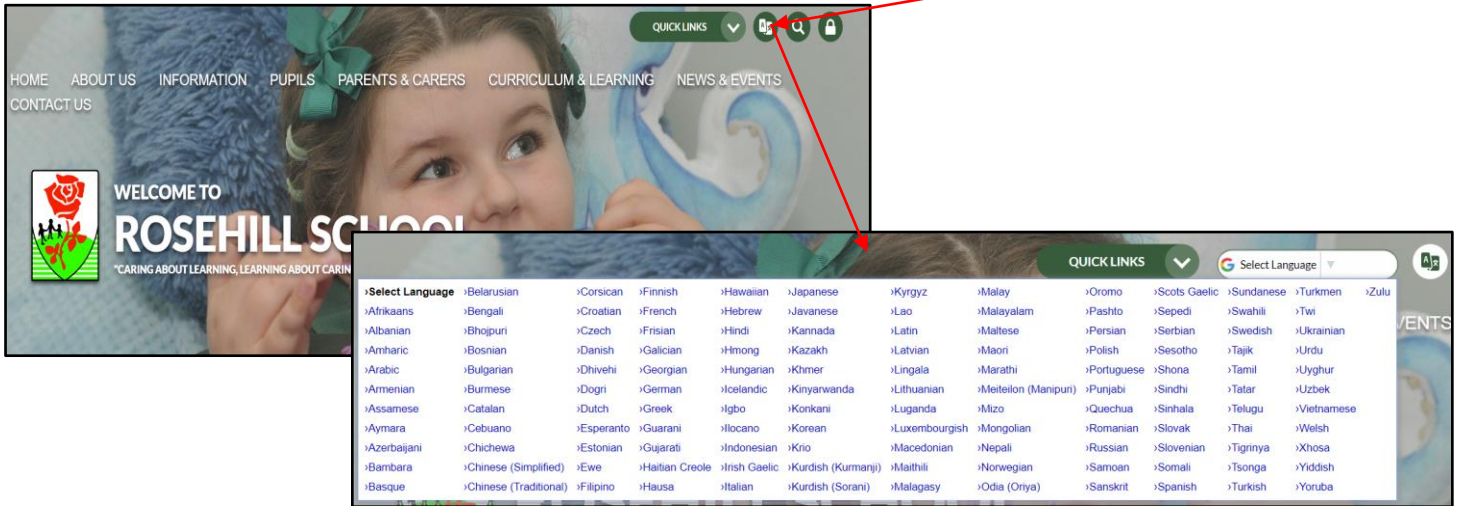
QUICK LINKS

HOME ABOUT US INFORMATION PUPILS PARENTS & CARERS CURRICULUM & LEARNING NEWS & EVENTS CONTACT US

WELCOME TO
ROSEHILL SC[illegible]
"CARING ABOUT LEARNING, LEARNING ABOUT CARIN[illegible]

QUICK LINKS
Select Language

EVENTS

| | | | | | | | | | | | | | |
|---|---|---|---|---|---|---|---|---|---|---|---|---|---|
| ›Select Language | ›Belarusian | ›Corsican | ›Finnish | ›Hawaiian | ›Japanese | ›Kyrgyz | ›Malay | ›Oromo | ›Scots Gaelic | ›Sundanese | ›Turkmen | ›Zulu |
| ›Afrikaans | ›Bengali | ›Croatian | ›French | ›Hebrew | ›Javanese | ›Lao | ›Malayalam | ›Pashto | ›Sepedi | ›Swahili | ›Twi | |
| ›Albanian | ›Bhojpuri | ›Czech | ›Frisian | ›Hindi | ›Kannada | ›Latin | ›Maltese | ›Persian | ›Serbian | ›Swedish | ›Ukrainian | |
| ›Amharic | ›Bosnian | ›Danish | ›Galician | ›Hmong | ›Kazakh | ›Latvian | ›Maori | ›Polish | ›Sesotho | ›Tajik | ›Urdu | |
| ›Arabic | ›Bulgarian | ›Dhivehi | ›Georgian | ›Hungarian | ›Khmer | ›Lingala | ›Marathi | ›Portuguese | ›Shona | ›Tamil | ›Uyghur | |
| ›Armenian | ›Burmese | ›Dogri | ›German | ›Icelandic | ›Kinyarwanda | ›Lithuanian | ›Meiteilon (Manipuri) | ›Punjabi | ›Sindhi | ›Tatar | ›Uzbek | |
| ›Assamese | ›Catalan | ›Dutch | ›Greek | ›Igbo | ›Konkani | ›Luganda | ›Mizo | ›Quechua | ›Sinhala | ›Telugu | ›Vietnamese | |
| ›Aymara | ›Cebuano | ›Esperanto | ›Guarani | ›Ilocano | ›Korean | ›Luxembourgish | ›Mongolian | ›Romanian | ›Slovak | ›Thai | ›Welsh | |
| ›Azerbaijani | ›Chichewa | ›Estonian | ›Gujarati | ›Indonesian | ›Krio | ›Macedonian | ›Nepali | ›Russian | ›Slovenian | ›Tigrinya | ›Xhosa | |
| ›Bambara | ›Chinese (Simplified) | ›Ewe | ›Haitian Creole | ›Irish Gaelic | ›Kurdish (Kurmanji) | ›Maithili | ›Norwegian | ›Samoan | ›Somali | ›Tsonga | ›Yiddish | |
| ›Basque | ›Chinese (Traditional) | ›Filipino | ›Hausa | ›Italian | ›Kurdish (Sorani) | ›Malagasy | ›Odia (Oriya) | ›Sanskrit | ›Spanish | ›Turkish | ›Yoruba | |